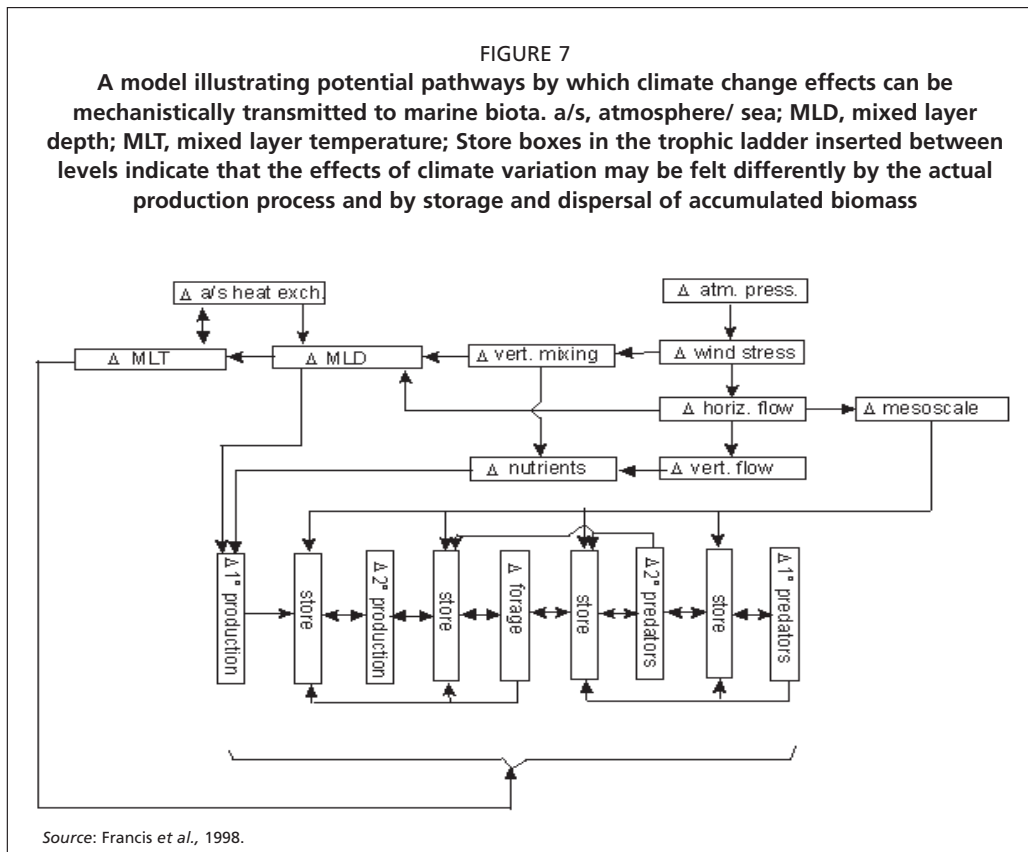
FIGURE 7

**A model illustrating potential pathways by which climate change effects can be mechanistically transmitted to marine biota. a/s, atmosphere/ sea; MLD, mixed layer depth; MLT, mixed layer temperature; Store boxes in the trophic ladder inserted between levels indicate that the effects of climate variation may be felt differently by the actual production process and by storage and dispersal of accumulated biomass**

Δ a/s heat exch.

Δ atm. press.

Δ MLT

Δ MLD

Δ vert. mixing

Δ wind stress

Δ horiz. flow

Δ mesoscale

Δ nutrients

Δ vert. flow

Δ 1° production

store

Δ 2° production

store

Δ forage

store

Δ 2° predators

store

Δ 1° predators

*Source*: Francis *et al.,* 1998.